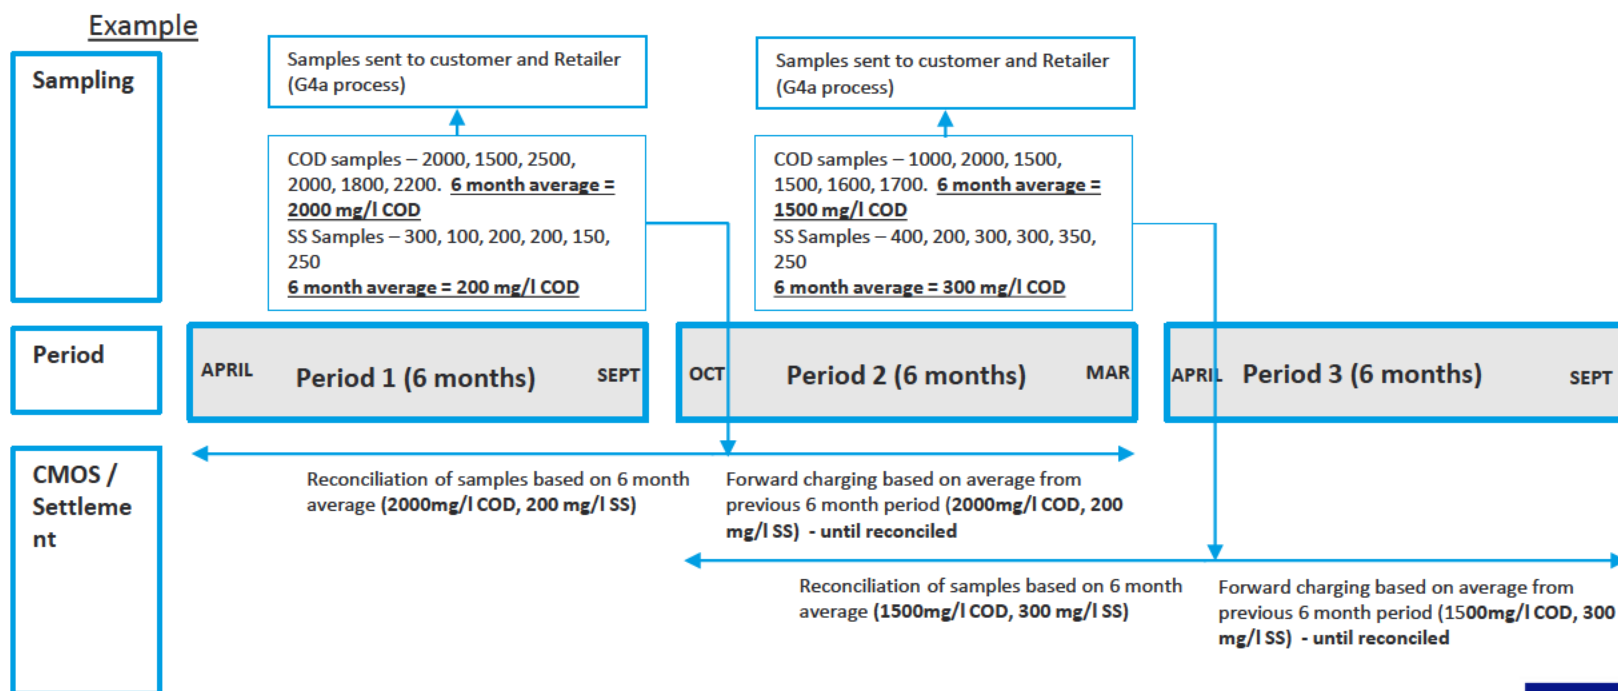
Example

Sampling

Samples sent to customer and Retailer (G4a process)

COD samples – 2000, 1500, 2500, 2000, 1800, 2200. **6 month average = 2000 mg/l COD**
SS Samples – 300, 100, 200, 200, 150, 250
**6 month average = 200 mg/l COD**

Samples sent to customer and Retailer (G4a process)

COD samples – 1000, 2000, 1500, 1500, 1600, 1700. **6 month average = 1500 mg/l COD**
SS Samples – 400, 200, 300, 300, 350, 250
**6 month average = 300 mg/l COD**

Period

APRIL Period 1 (6 months) SEPT

OCT Period 2 (6 months) MAR

APRIL Period 3 (6 months) SEPT

CMOS / Settlement

Reconciliation of samples based on 6 month average **(2000mg/l COD, 200 mg/l SS)**

Forward charging based on average from previous 6 month period **(2000mg/l COD, 200 mg/l SS) - until reconciled**

Reconciliation of samples based on 6 month average **(1500mg/l COD, 300 mg/l SS)**

Forward charging based on average from previous 6 month period **(1500mg/l COD, 300 mg/l SS) - until reconciled**